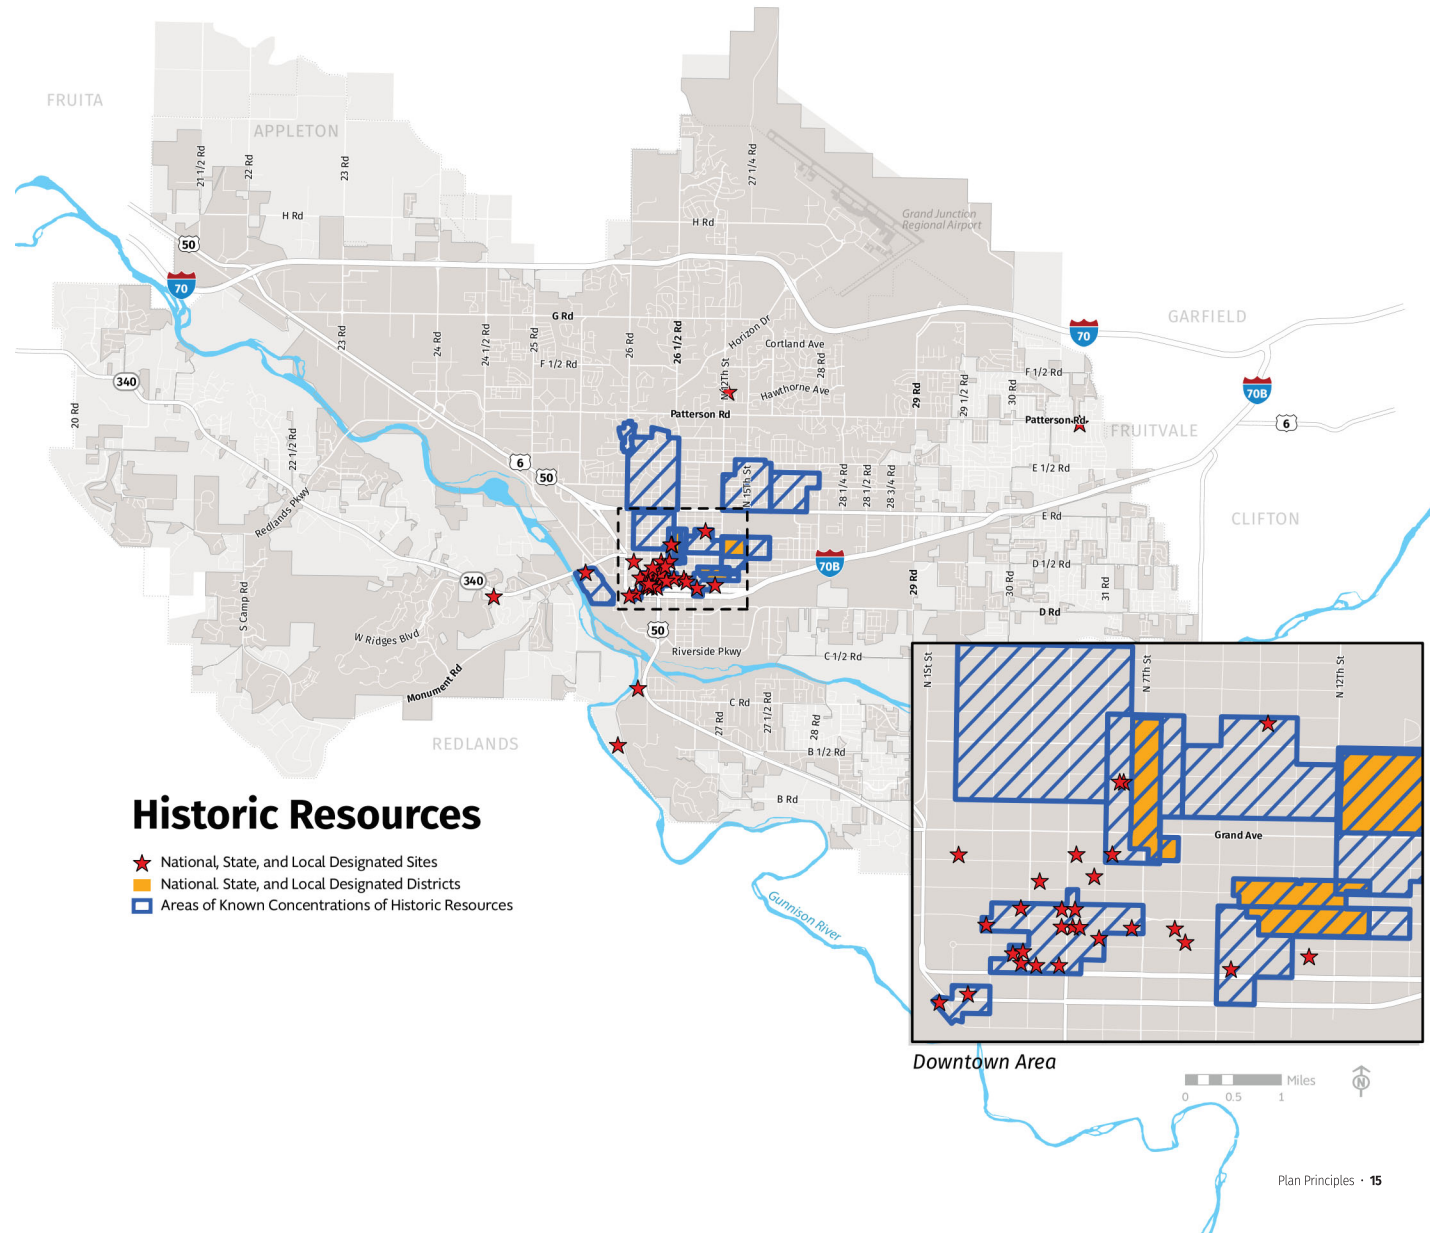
FRUITA

APPLETON

21 1/2 Rd

22 Rd

23 Rd

H Rd

50

70

27 1/4 Rd

H Rd

Grand Junction Regional Airport

GARFIELD

70

G Rd

23 Rd

24 Rd

24 1/2 Rd

25 Rd

F 1/2 Rd

26 Rd

26 1/2 Rd

Horizon Dr

Cortland Ave

N 12Th St

Hawthorne Ave

28 Rd

29 Rd

29 1/2 Rd

30 Rd

F 1/2 Rd

70B

340

20 Rd

22 1/2 Rd

Patterson Rd

Patterson Rd

FRUITVALE

6

6

50

Redlands Pkwy

N 15th St

28 1/4 Rd

28 1/2 Rd

28 3/4 Rd

E 1/2 Rd

E Rd

CLIFTON

70B

D 1/2 Rd

340

S Camp Rd

29 Rd

30 Rd

31 Rd

D Rd

W Ridges Blvd

50

Riverside Pkwy

C 1/2 Rd

Monument Rd

C Rd

27 Rd

27 1/2 Rd

28 Rd

B 1/2 Rd

REDLANDS

B Rd

Historic Resources

National, State, and Local Designated Sites

National. State, and Local Designated Districts

Areas of Known Concentrations of Historic Resources

Gunnison River

N 1St St

N 7Th St

N 12Th St

Grand Ave

Downtown Area

Miles

0 0.5 1

N

Plan Principles · 15